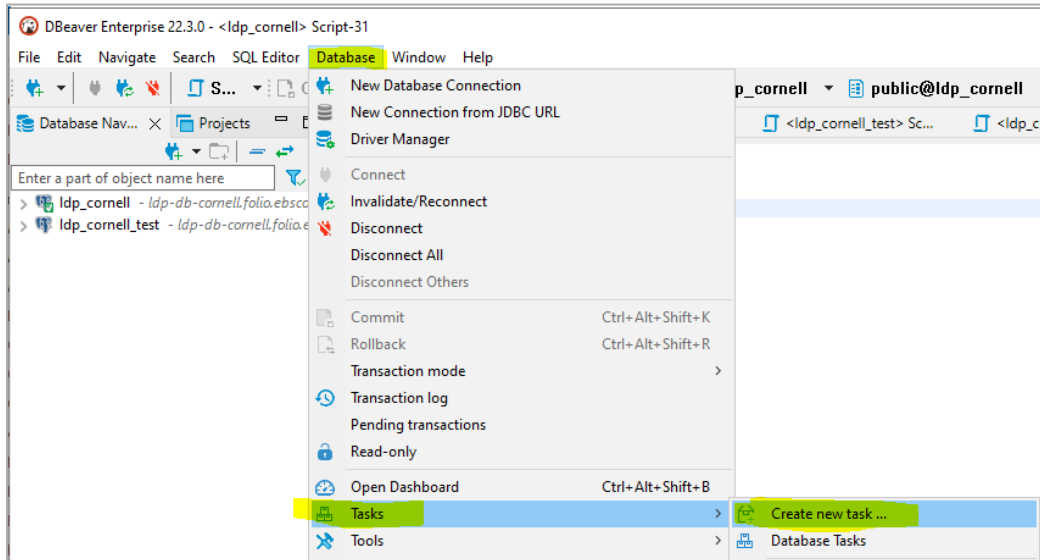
DBeaver Enterprise 22.3.0 - <ldp_cornell> Script-31

File Edit Navigate Search SQL Editor Database Window Help

S... C

p_cornell public@ldp_cornell

Database Nav... Projects

<ldp_cornell_test> Sc... <ldp_c

Enter a part of object name here

ldp_cornell - ldp-db-cornell.folio.ebsc

ldp_cornell_test - ldp-db-cornell.folio.e

New Database Connection
New Connection from JDBC URL
Driver Manager
Connect
Invalidate/Reconnect
Disconnect
Disconnect All
Disconnect Others
Commit Ctrl+Alt+Shift+K
Rollback Ctrl+Alt+Shift+R
Transaction mode
Transaction log
Pending transactions
Read-only
Open Dashboard Ctrl+Alt+Shift+B
Tasks
Tools

Create new task ...
Database Tasks